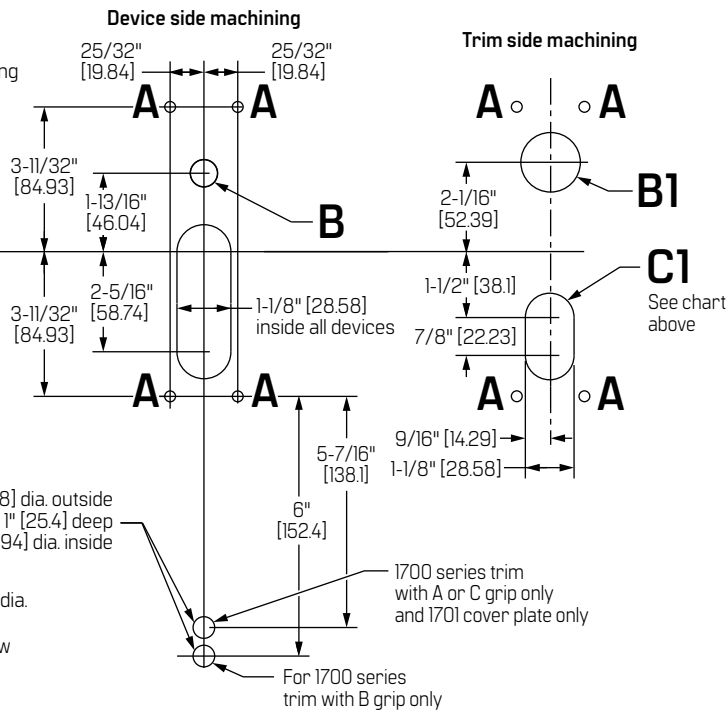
Device side machining

Trim side machining

ng

25/32" [19.84]

25/32" [19.84]

A

A

A

A

3-11/32" [84.93]

1-13/16" [46.04]

B

2-1/16" [52.39]

B1

C1

See chart above

1-1/2" [38.1]

2-5/16" [58.74]

1-1/8" [28.58] inside all devices

3-11/32" [84.93]

7/8" [22.23]

A

A

A

A

9/16" [14.29]

1-1/8" [28.58]

5-7/16" [138.1]

6" [152.4]

8] dia. outside

1" [25.4] deep

94] dia. inside

dia.

w

1700 series trim with A or C grip only and 1701 cover plate only

For 1700 series trim with B grip only